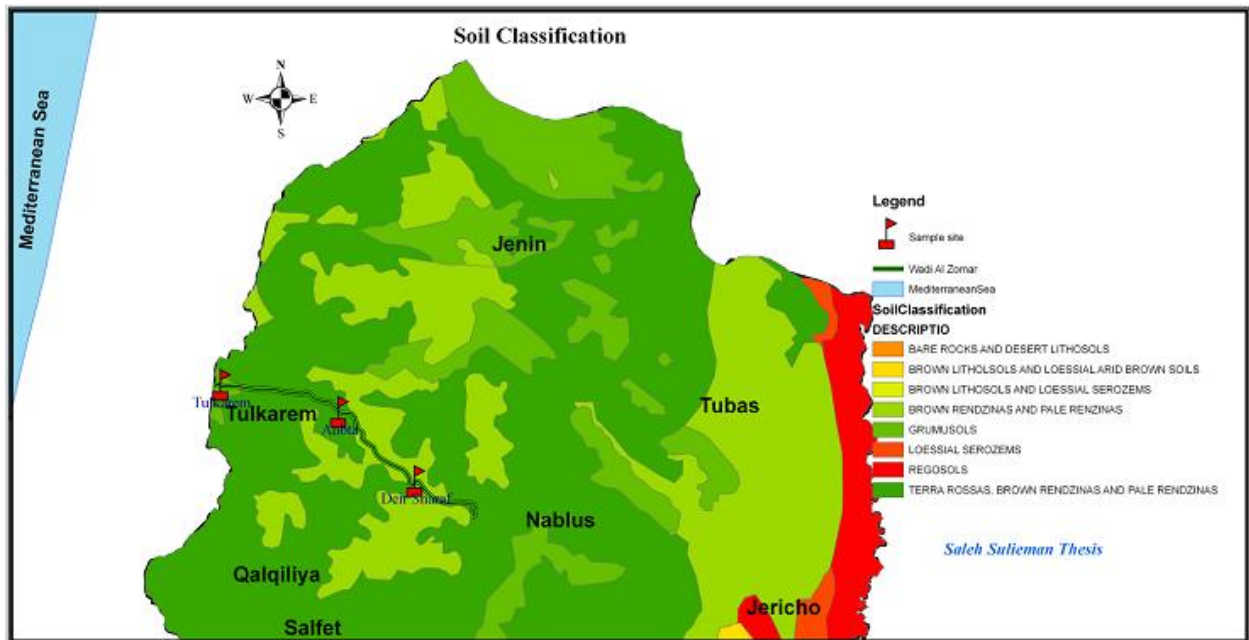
Soil Classification

N
W E
S

Mediterranean Sea

Jenin

Tulkarem
Tulkarem
Anabta
Deir Sharaf

Tubas

Nablus

Qalqiliya

Salfet

Jericho

Legend

Sample site

Wadi Al Zomar

MediterraneanSea

SoilClassification

DESCRIPTIO

BARE ROCKS AND DESERT LITHOSOLS

BROWN LITHOLSOLS AND LOESSIAL ARID BROWN SOILS

BROWN LITHOSOLS AND LOESSIAL SEROZEMS

BROWN RENDZINAS AND PALE RENZINAS

GRUMUSOLS

LOESSIAL SEROZEMS

REGOSOLS

TERRA ROSSAS, BROWN RENDZINAS AND PALE RENDZINAS

Saleh Sulieman Thesis